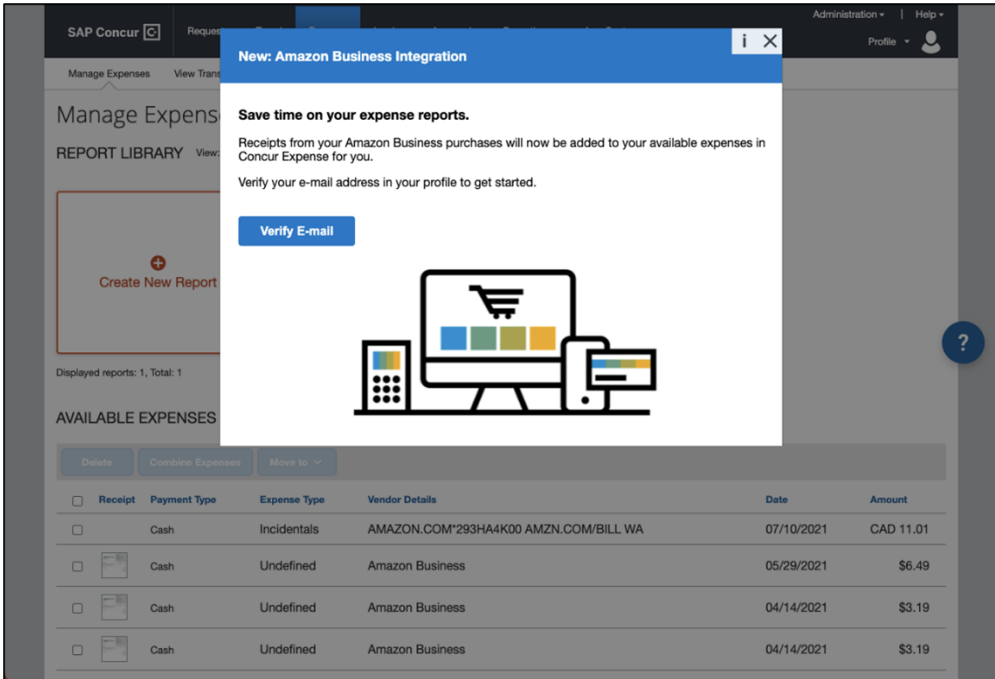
SAP Concur C Reques

Administration ▾ | Help ▾

Profile ▾

Manage Expenses View Trans

Manage Expens

REPORT LIBRARY View:

Create New Report

Displayed reports: 1, Total: 1

AVAILABLE EXPENSES

New: Amazon Business Integration

i ✕

Save time on your expense reports.

Receipts from your Amazon Business purchases will now be added to your available expenses in Concur Expense for you.

Verify your e-mail address in your profile to get started.

Verify E-mail

?

Delete Combine Expenses Move to

| | Receipt | Payment Type | Expense Type | Vendor Details | Date | Amount |
|---|---|---|---|---|---|---|
| | | Cash | Incidentals | AMAZON.COM*293HA4K00 AMZN.COM/BILL WA | 07/10/2021 | CAD 11.01 |
| | | Cash | Undefined | Amazon Business | 05/29/2021 | $6.49 |
| | | Cash | Undefined | Amazon Business | 04/14/2021 | $3.19 |
| | | Cash | Undefined | Amazon Business | 04/14/2021 | $3.19 |